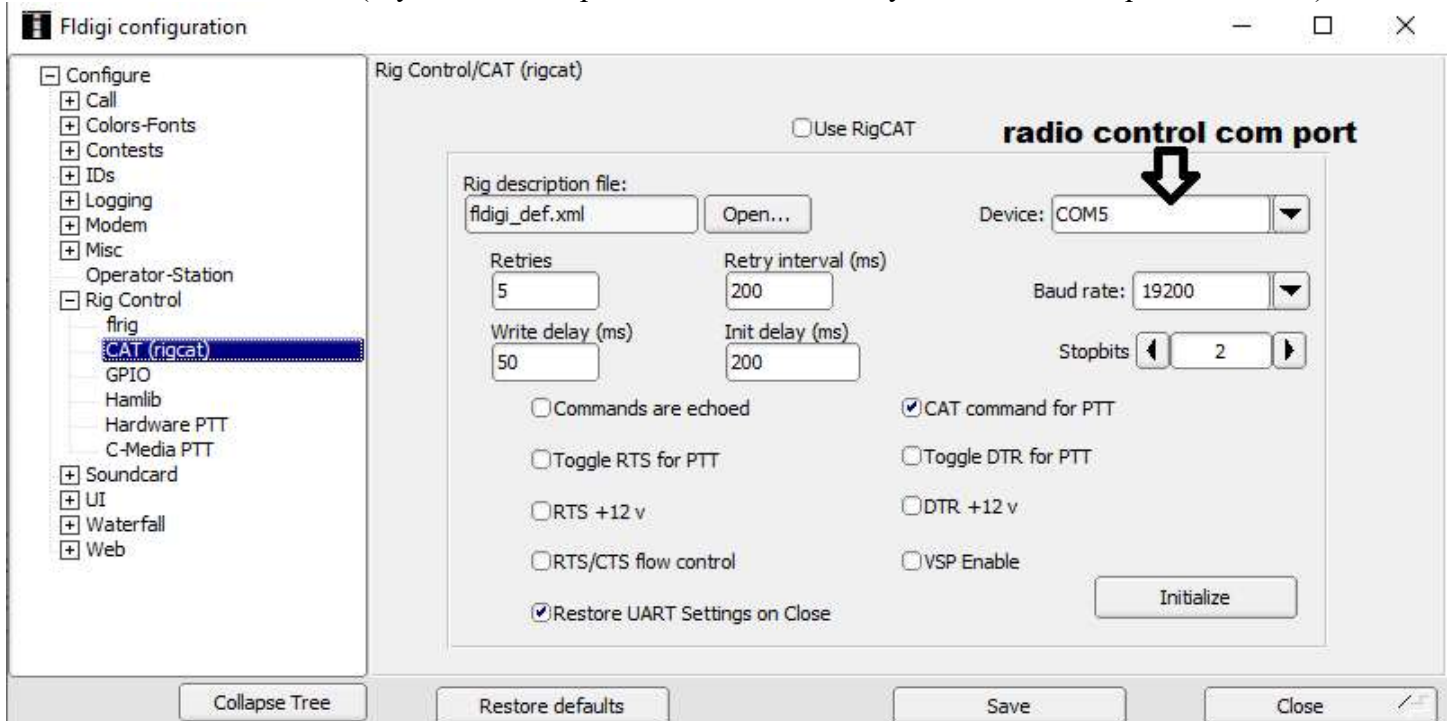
Fldigi configuration

Configure
Call
Colors-Fonts
Contests
IDs
Logging
Modem
Misc
Operator-Station
Rig Control
flrig
CAT (rigcat)
GPIO
Hamlib
Hardware PTT
C-Media PTT
Soundcard
UI
Waterfall
Web

Rig Control/CAT (rigcat)

Use RigCAT

radio control com port

Rig description file:
fldigi_def.xml
Open...

Device: COM5

Retries
5
Retry interval (ms)
200

Baud rate: 19200

Write delay (ms)
50
Init delay (ms)
200

Stopbits 2

Commands are echoed
CAT command for PTT
Toggle RTS for PTT
Toggle DTR for PTT
RTS +12 v
DTR +12 v
RTS/CTS flow control
VSP Enable
Initialize
Restore UART Settings on Close

Collapse Tree
Restore defaults
Save
Close